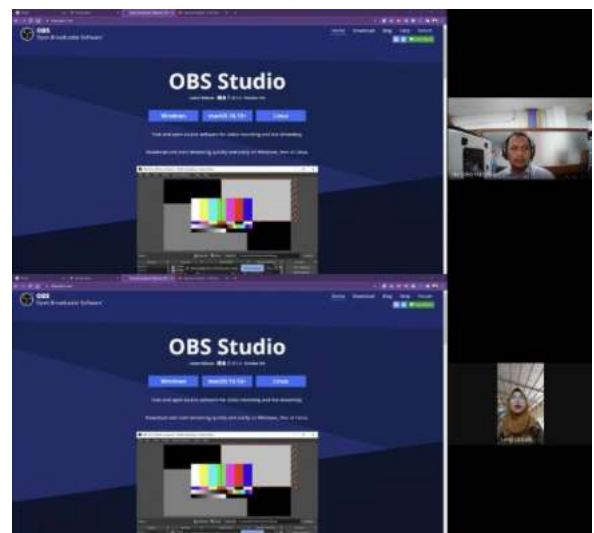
OBS
Open Broadcaster Software

Home Download Blog Help Forum

OBS Studio

Windows macOS 10.13+ Linux

Free and open source software for video recording and live streaming.

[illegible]

OBS
Open Broadcaster Software

Home Download Blog Help Forum

OBS Studio

Windows macOS 10.13+ Linux

Free and open source software for video recording and live streaming.

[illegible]